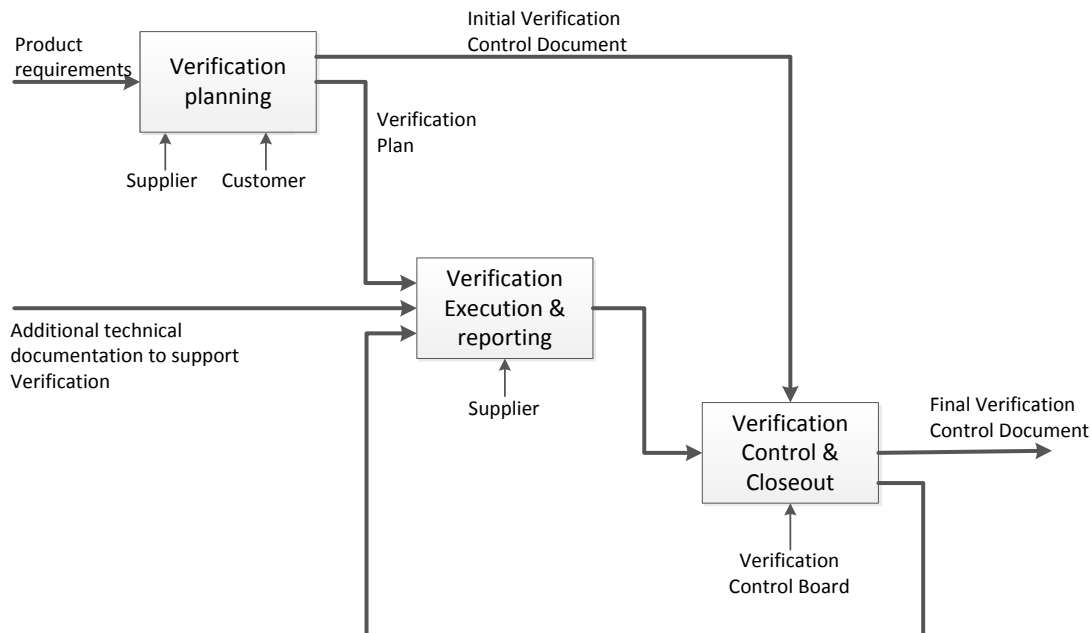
Product requirements

Verification planning

Initial Verification Control Document

Verification Plan

Supplier

Customer

Verification Execution & reporting

Additional technical documentation to support Verification

Supplier

Verification Control & Closeout

Final Verification Control Document

Verification Control Board